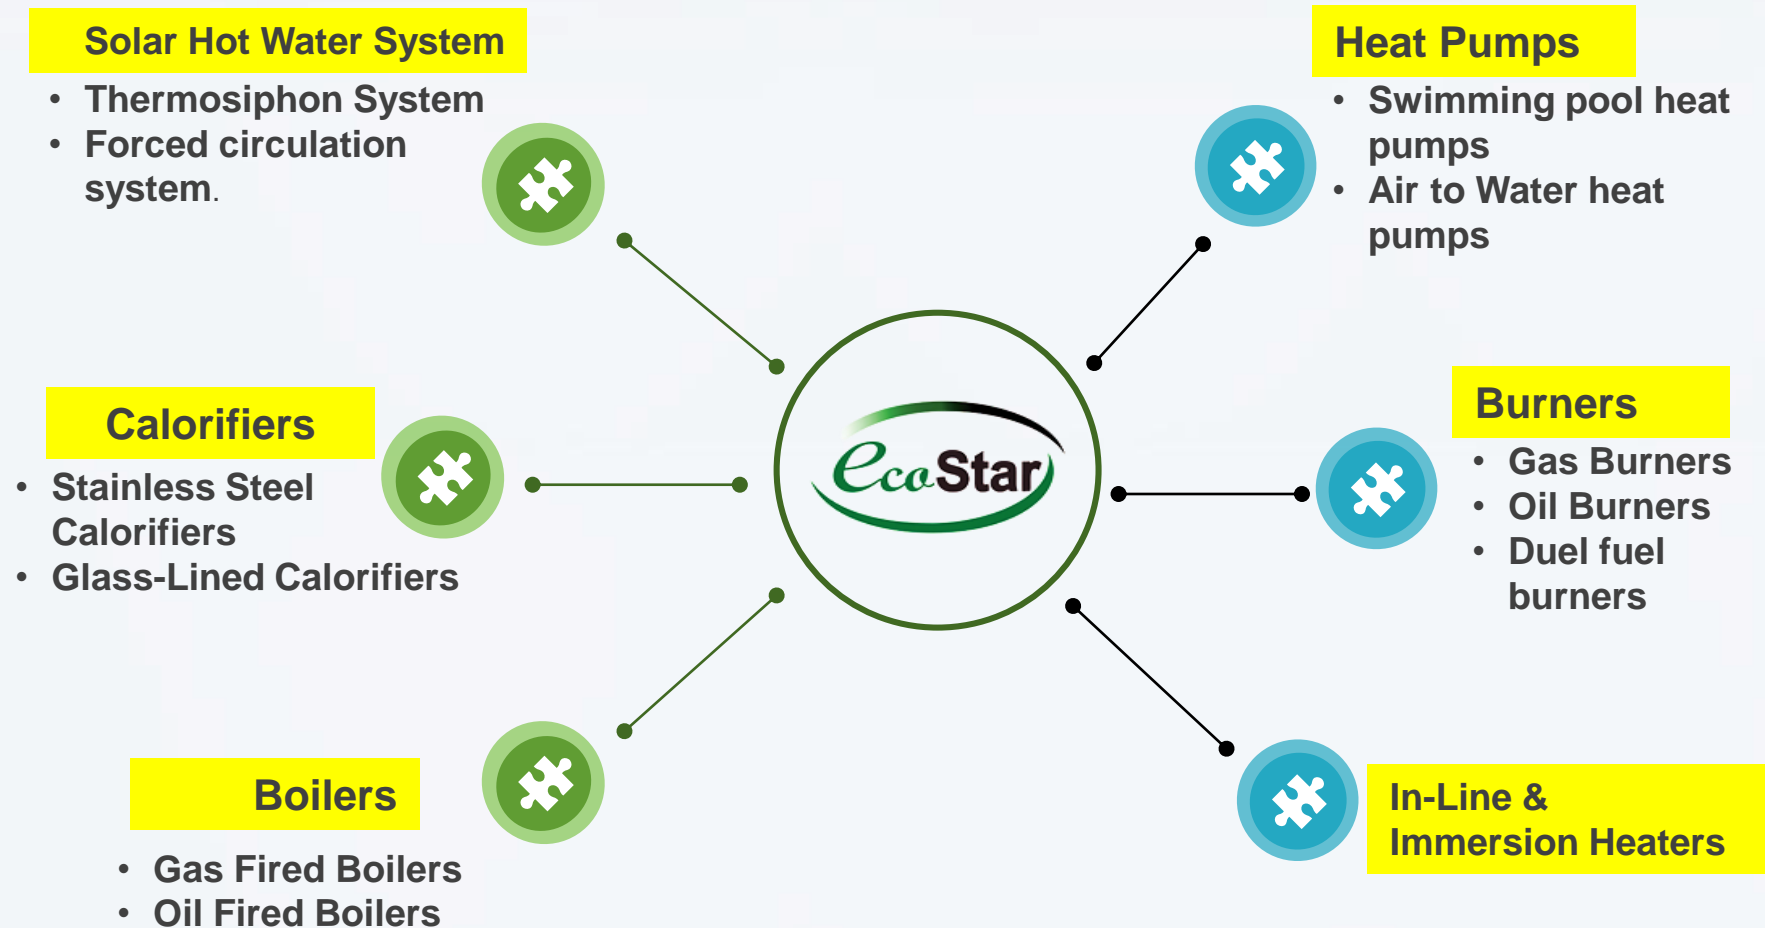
Solar Hot Water System

- Thermosiphon System
- Forced circulation system.

Heat Pumps

- Swimming pool heat pumps
- Air to Water heat pumps

Calorifiers

- Stainless Steel Calorifiers
- Glass-Lined Calorifiers

EcoStar

Burners

- Gas Burners
- Oil Burners
- Duel fuel burners

Boilers

- Gas Fired Boilers
- Oil Fired Boilers

In-Line & Immersion Heaters